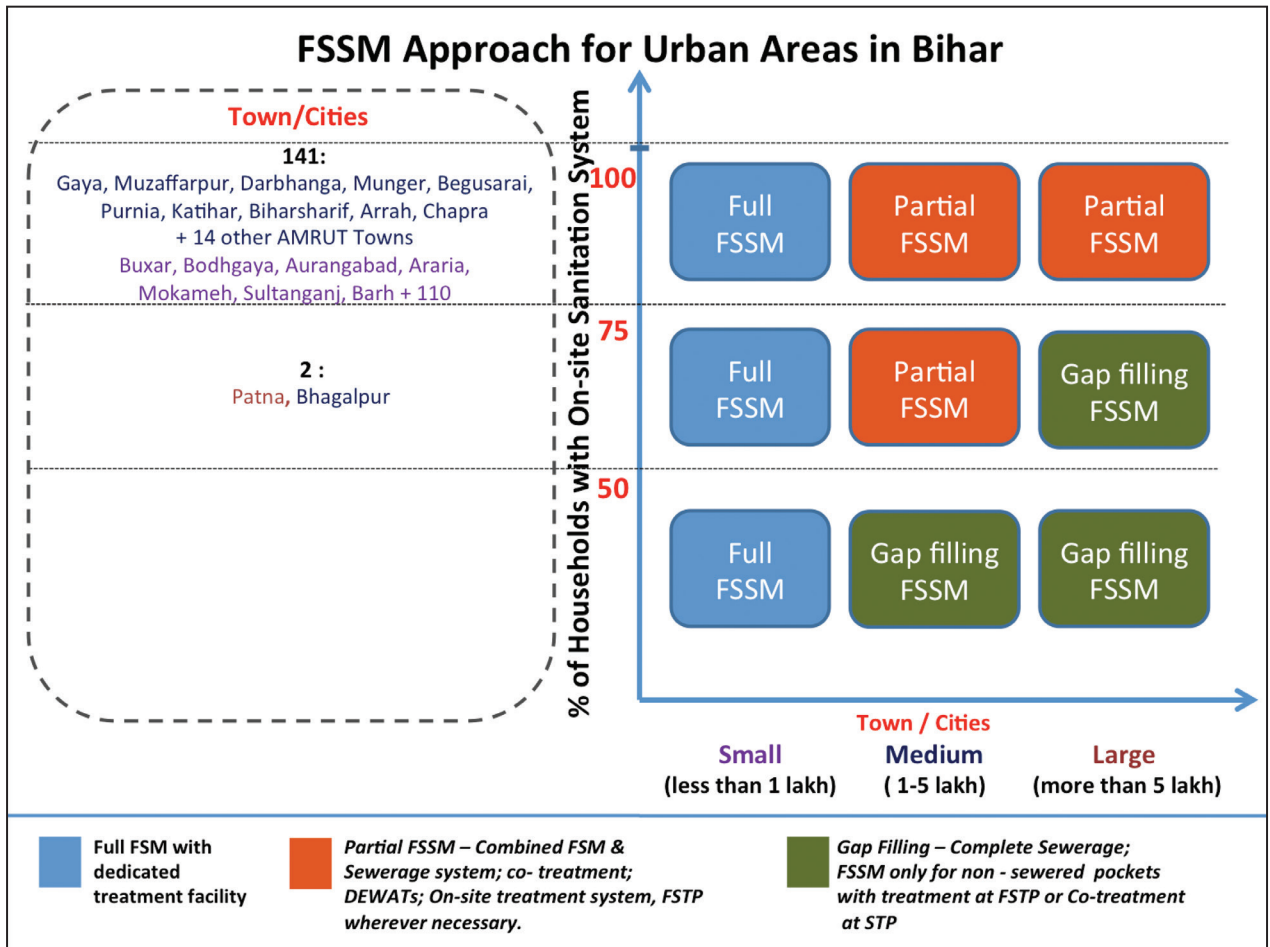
FSSM Approach for Urban Areas in Bihar

Town/Cities

141:
Gaya, Muzaffarpur, Darbhanga, Munger, Begusarai, Purnia, Katihar, Biharsharif, Arrah, Chapra + 14 other AMRUT Towns
Buxar, Bodhgaya, Aurangabad, Araria, Mokameh, Sultanganj, Barh + 110

2 :
Patna, Bhagalpur

% of Households with On-site Sanitation System

100

Full FSSM

Partial FSSM

Partial FSSM

75

Full FSSM

Partial FSSM

Gap filling FSSM

50

Full FSSM

Gap filling FSSM

Gap filling FSSM

Town / Cities

Small
(less than 1 lakh)

Medium
( 1-5 lakh)

Large
(more than 5 lakh)

Full FSM with dedicated treatment facility

Partial FSSM – Combined FSM & Sewerage system; co- treatment; DEWATs; On-site treatment system, FSTP wherever necessary.

Gap Filling – Complete Sewerage; FSSM only for non - sewered pockets with treatment at FSTP or Co-treatment at STP